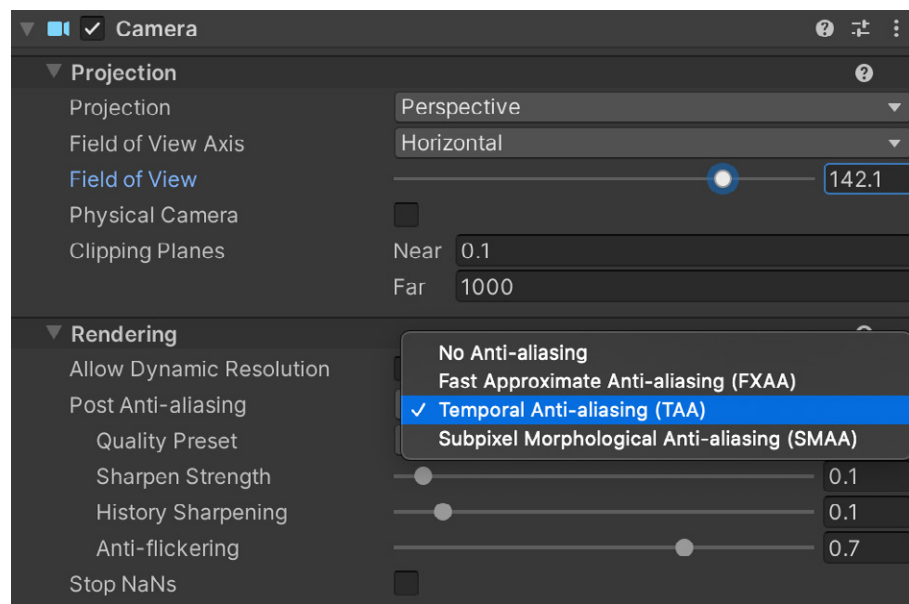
Camera

Projection

Projection | Perspective
Field of View Axis | Horizontal
Field of View | 142.1
Physical Camera
Clipping Planes | Near 0.1
Far 1000

Rendering

Allow Dynamic Resolution
Post Anti-aliasing
Quality Preset
Sharpen Strength 0.1
History Sharpening 0.1
Anti-flickering 0.7
Stop NaNs

No Anti-aliasing
Fast Approximate Anti-aliasing (FXAA)
✓ Temporal Anti-aliasing (TAA)
Subpixel Morphological Anti-aliasing (SMAA)